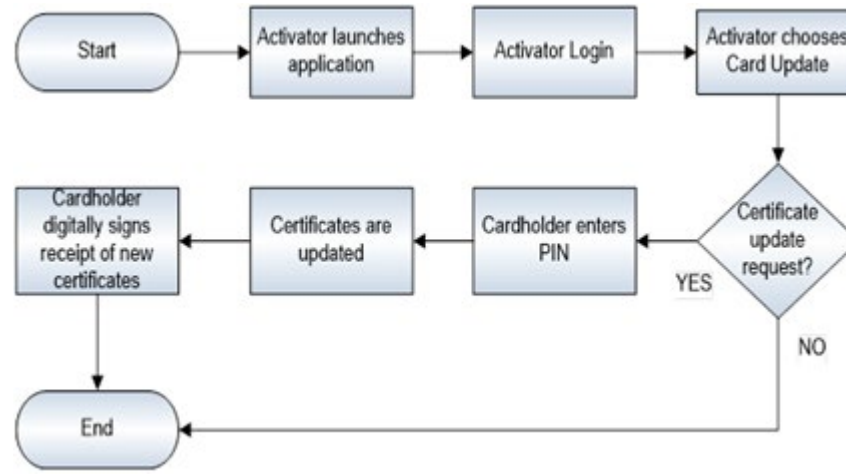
Start

Activator launches application

Activator Login

Activator chooses Card Update

Certificate update request?

YES

Cardholder enters PIN

Certificates are updated

Cardholder digitally signs receipt of new certificates

NO

End